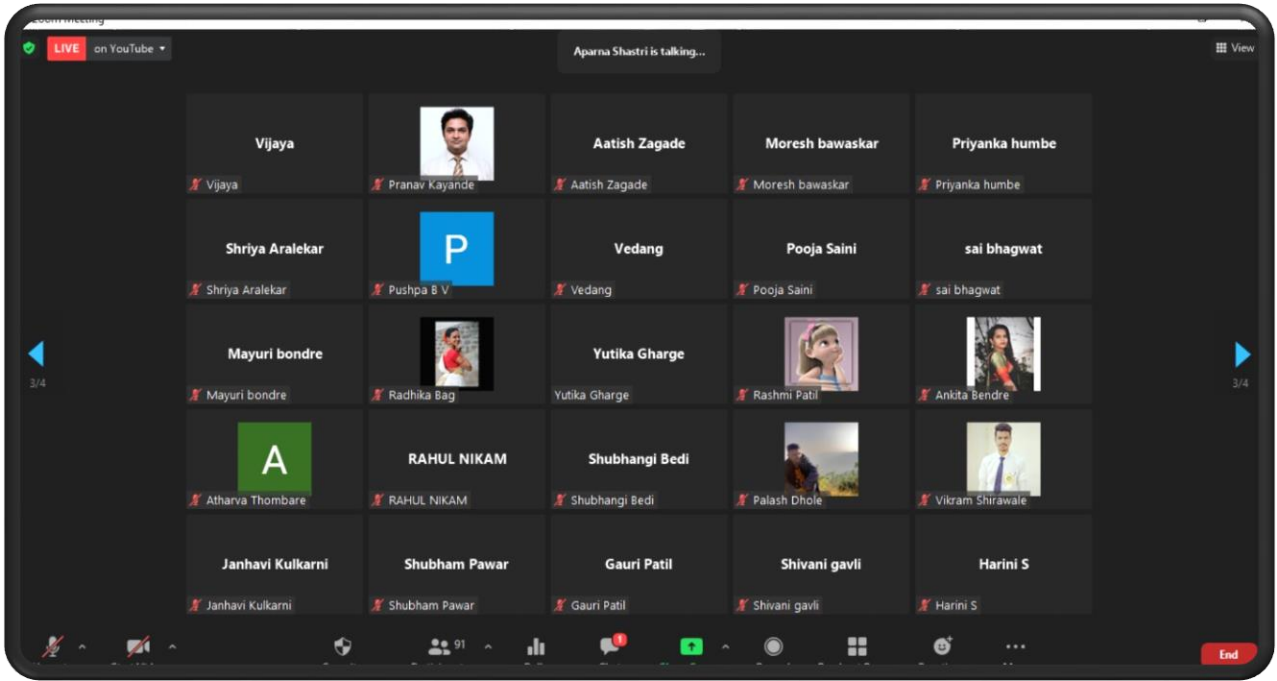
Zoom Meeting

LIVE on YouTube

Aparna Shastri is talking...

View

Vijaya
Vijaya

Pranav Kayande

Aatish Zagade
Aatish Zagade

Moresh bawaskar
Moresh bawaskar

Priyanka humbe
Priyanka humbe

Shriya Aralekar
Shriya Aralekar

P
Pushpa B V

Vedang
Vedang

Pooja Saini
Pooja Saini

sai bhagwat
sai bhagwat

Mayuri bondre
Mayuri bondre

Radhika Bag

Yutika Gharge
Yutika Gharge

Rashmi Patil

Ankita Bendre

A
Atharva Thombare

RAHUL NIKAM
RAHUL NIKAM

Shubhangi Bedi
Shubhangi Bedi

Palash Dhole

Vikram Shirawale

Janhavi Kulkarni
Janhavi Kulkarni

Shubham Pawar
Shubham Pawar

Gauri Patil
Gauri Patil

Shivani gavli
Shivani gavli

Harini S
Harini S

3/4

3/4

91

1

End